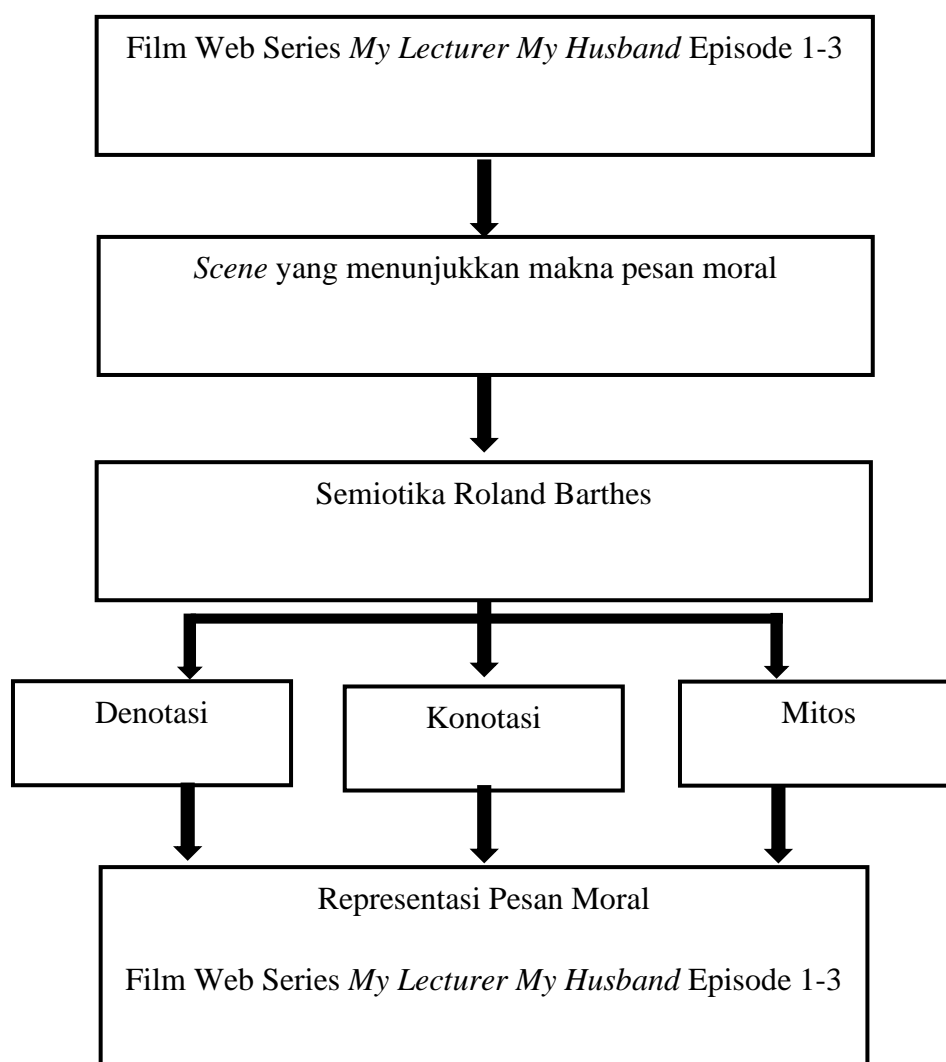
Film Web Series My Lecturer My Husband Episode 1-3

Scene yang menunjukkan makna pesan moral

Semiotika Roland Barthes

Denotasi

Konotasi

Mitos

Representasi Pesan Moral

Film Web Series My Lecturer My Husband Episode 1-3